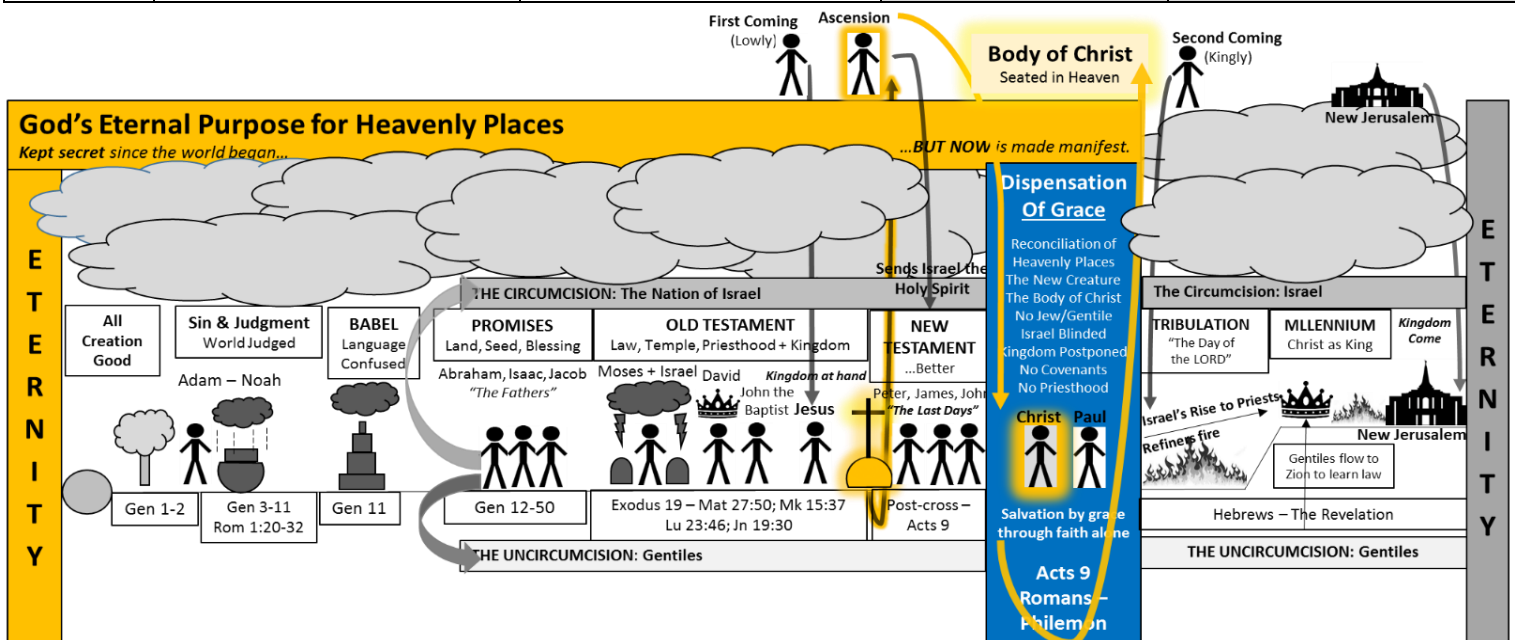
First Coming
(Lowly)
Ascension
Body of Christ
Seated in Heaven
Second Coming
(Kingly)
New Jerusalem

God's Eternal Purpose for Heavenly Places
Kept secret since the world began...
...BUT NOW is made manifest.

E
T
E
R
N
I
T
Y

Dispensation Of Grace

Reconciliation of Heavenly Places
The New Creature
The Body of Christ
No Jew/Gentile
Israel Blinded
Kingdom Postponed
No Covenants
No Priesthood

Sends Israel the Holy Spirit

THE CIRCUMCISION: The Nation of Israel

The Circumcision: Israel

All Creation Good

Sin & Judgment
World Judged

BABEL
Language Confused

PROMISES
Land, Seed, Blessing

OLD TESTAMENT
Law, Temple, Priesthood + Kingdom

NEW TESTAMENT
...Better

TRIBULATION
"The Day of the LORD"

MLLENNIUM
Christ as King

Kingdom Come

Adam – Noah

Abraham, Isaac, Jacob
"The Fathers"

Moses + Israel
David
John the Baptist
Kingdom at hand
Jesus

Peter, James, John
"The Last Days"

Christ
Paul

Israel's Rise to Priests
Refiners fire
New Jerusalem
Gentiles flow to Zion to learn law

Gen 1-2
Gen 3-11
Rom 1:20-32
Gen 11
Gen 12-50
Exodus 19 – Mat 27:50; Mk 15:37
Lu 23:46; Jn 19:30
Post-cross – Acts 9

Salvation by grace through faith alone

Hebrews – The Revelation

THE UNCIRCUMCISION: Gentiles

THE UNCIRCUMCISION: Gentiles

Acts 9
Romans –
Philemon

E
T
E
R
N
I
T
Y